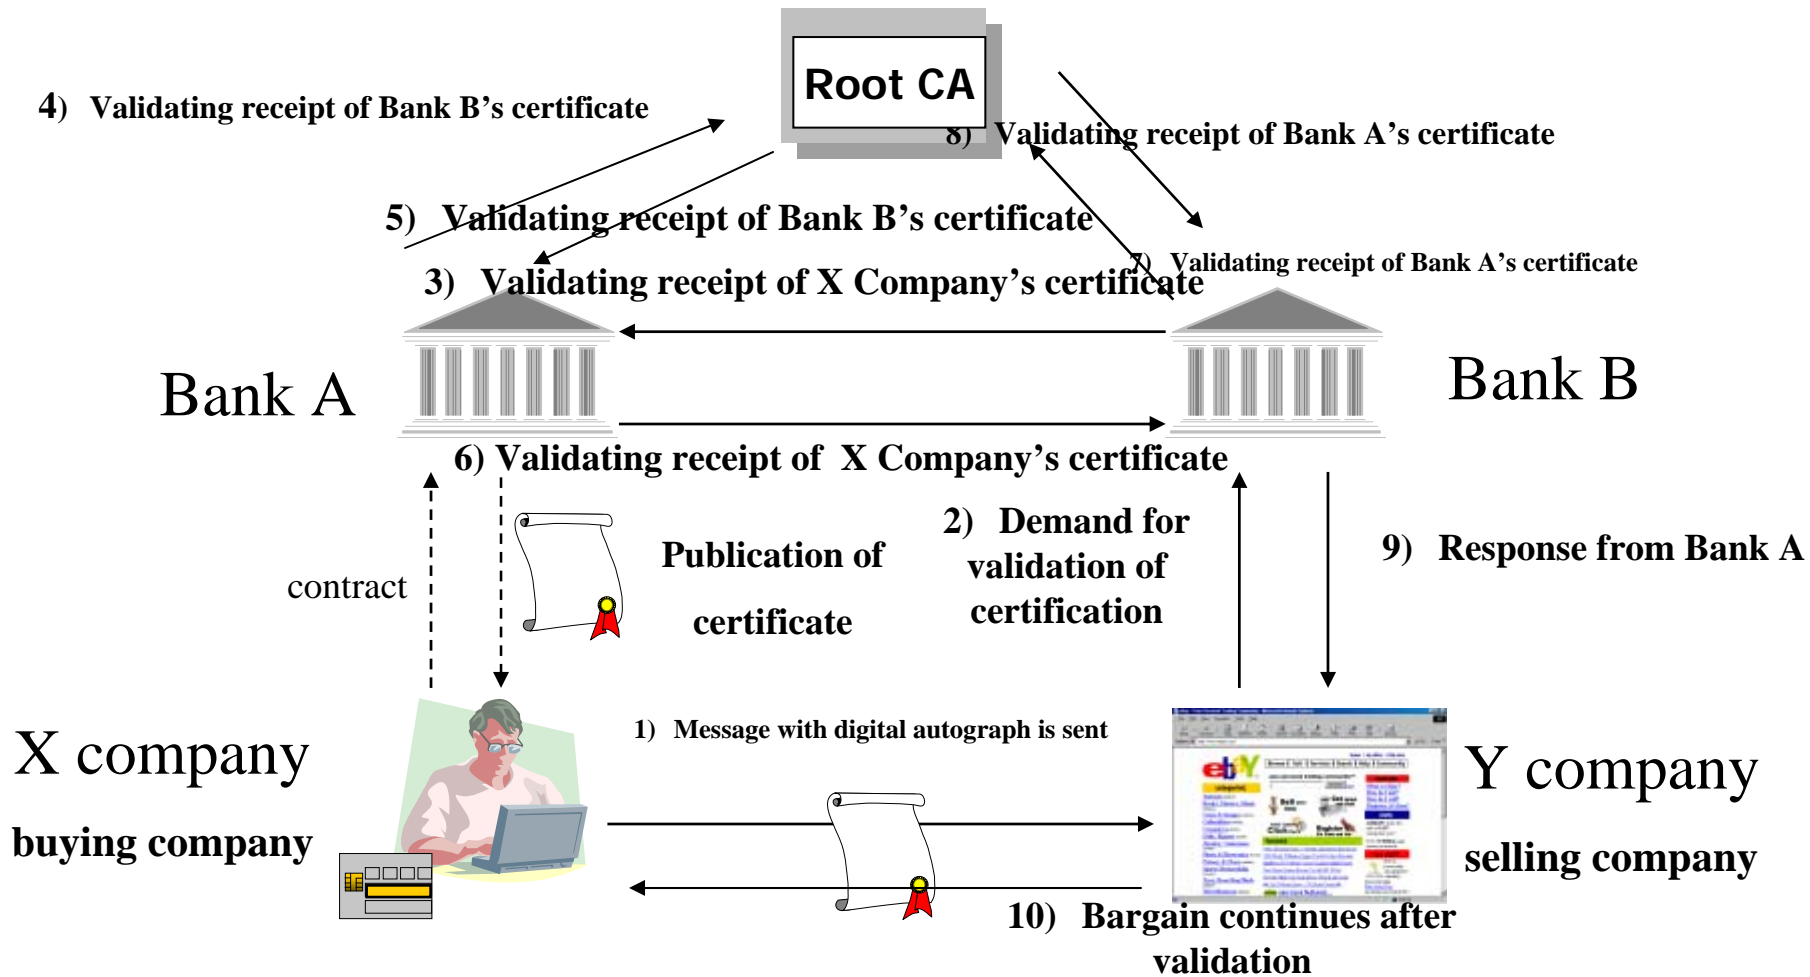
Root CA

4) Validating receipt of Bank B's certificate

8) Validating receipt of Bank A's certificate

5) Validating receipt of Bank B's certificate

7) Validating receipt of Bank A's certificate

3) Validating receipt of X Company's certificate

Bank A

Bank B

6) Validating receipt of X Company's certificate

contract

Publication of certificate

2) Demand for validation of certification

9) Response from Bank A

1) Message with digital autograph is sent

X company

buying company

Y company

selling company

10) Bargain continues after validation